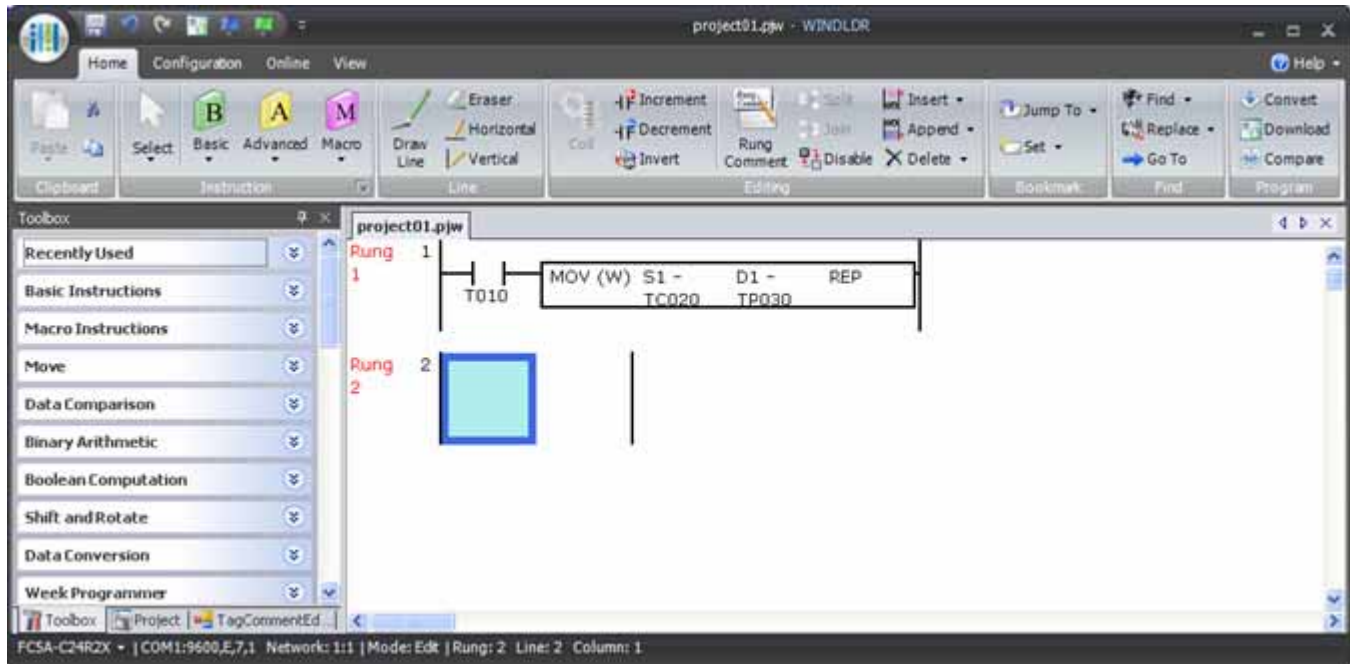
project01.pjw - WINDLDR

Home Configuration Online View

Help

Paste
Clipboard

Select Basic Advanced Macro
Instruction

Draw Line
Eraser
Horizontal
Vertical
Line

Coil
Increment
Decrement
Invert
Rung Comment
Split
Join
Disable
Insert
Append
Delete
Editing

Jump To
Set
Bookmark

Find
Replace
Go To
Find

Convert
Download
Compare
Program

Toolbox

Recently Used
Basic Instructions
Macro Instructions
Move
Data Comparison
Binary Arithmetic
Boolean Computation
Shift and Rotate
Data Conversion
Week Programmer

Toolbox Project TagCommentEd...

project01.pjw

Rung 1 1
T010
MOV (W) S1 - D1 - REP
TC020 TP030

Rung 2 2

FC5A-C24R2X | COM1:9600,E,7,1 Network: 1:1 | Mode: Edit | Rung: 2 Line: 2 Column: 1